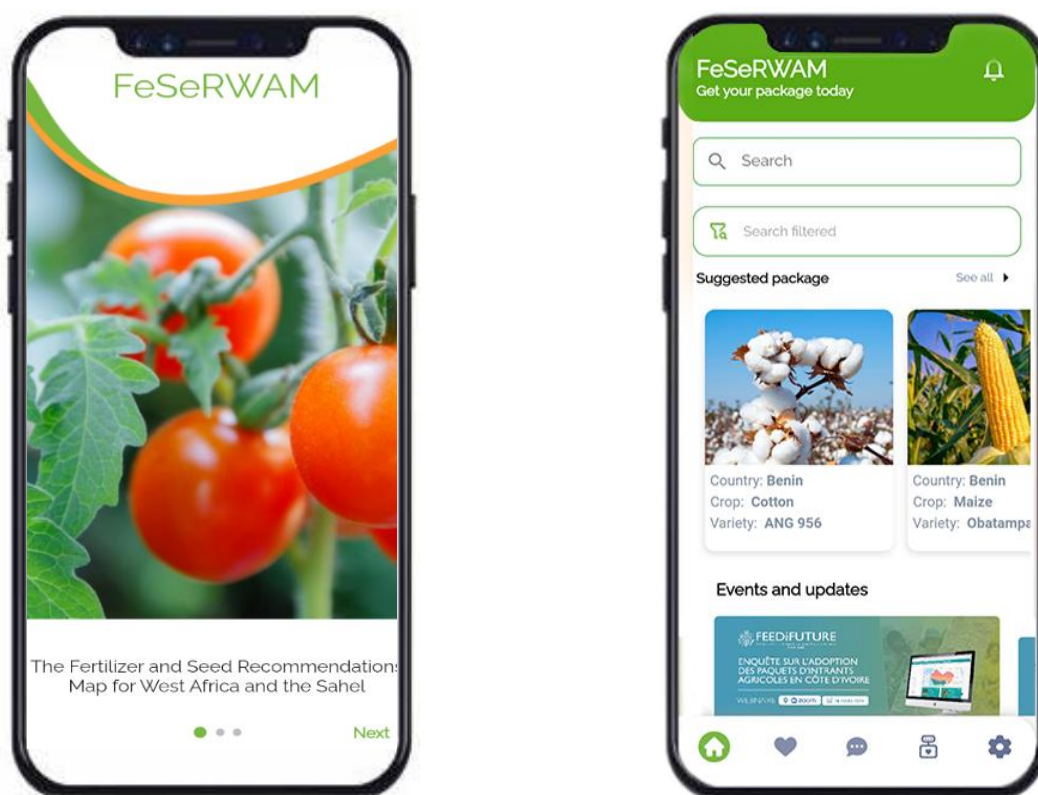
FeSeRWAM

The Fertilizer and Seed Recommendation: Map for West Africa and the Sahel

Next

FeSeRWAM
Get your package today

Search

Search filtered

Suggested package

See all

Country: Benin
Crop: Cotton
Variety: ANG 956

Country: Benin
Crop: Maize
Variety: Obatampa

Events and updates

FEEDIFUTURE
ENQUÊTE SUR L'ADOPTION DES PAQUETS D'INTRANTS AGRICOLES EN CÔTE D'IVOIRE
WEBINAIRE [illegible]